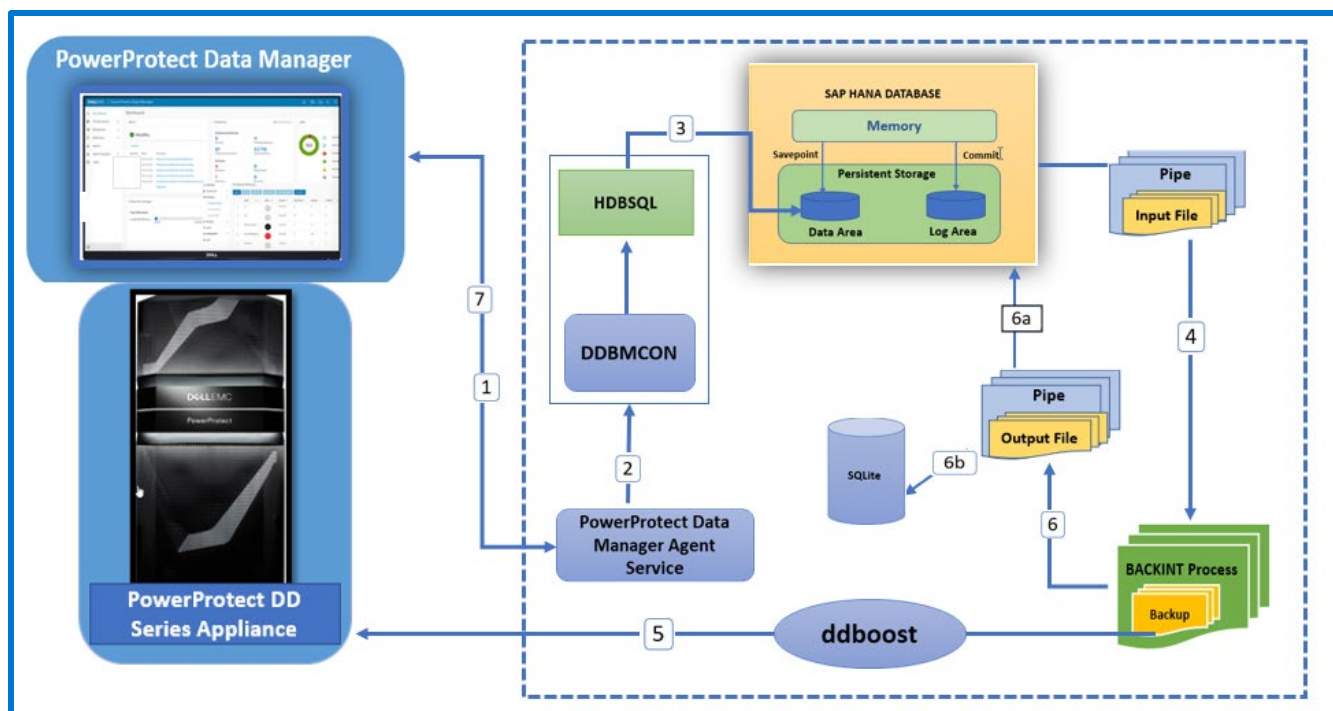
PowerProtect Data Manager

7

1

D&LLEMC

PowerProtect

PowerProtect DD Series Appliance

3

HDBSQL

DDBMCON

2

PowerProtect Data Manager Agent Service

SAP HANA DATABASE

Memory

Savepoint

Commit

Persistent Storage

Data Area

Log Area

Pipe

Input File

4

6a

Pipe

Output File

SQLite

6b

6

BACKINT Process

Backup

5

ddboost